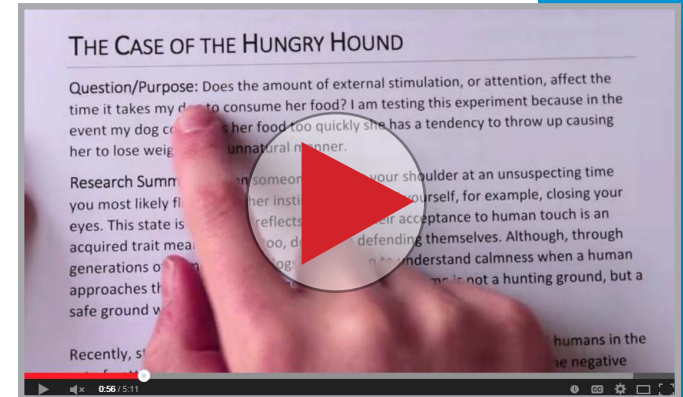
THE CASE OF THE HUNGRY HOUND

Question/Purpose: Does the amount of external stimulation, or attention, affect the time it takes my d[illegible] to consume her food? I am testing this experiment because in the event my dog c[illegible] her food too quickly she has a tendency to throw up causing her to lose weig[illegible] unnatural manner.

Research Summ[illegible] someone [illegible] your shoulder at an unsuspecting time you most likely fl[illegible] her insti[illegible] yourself, for example, closing your eyes. This state is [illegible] reflects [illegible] ir acceptance to human touch is an acquired trait mea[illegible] oo, d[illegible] defending themselves. Although, through generations o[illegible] olog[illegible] understand calmness when a human approaches th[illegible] s not a hunting ground, but a safe ground w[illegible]

Recently, s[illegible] humans in the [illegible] e negative

0:56 / 5:11